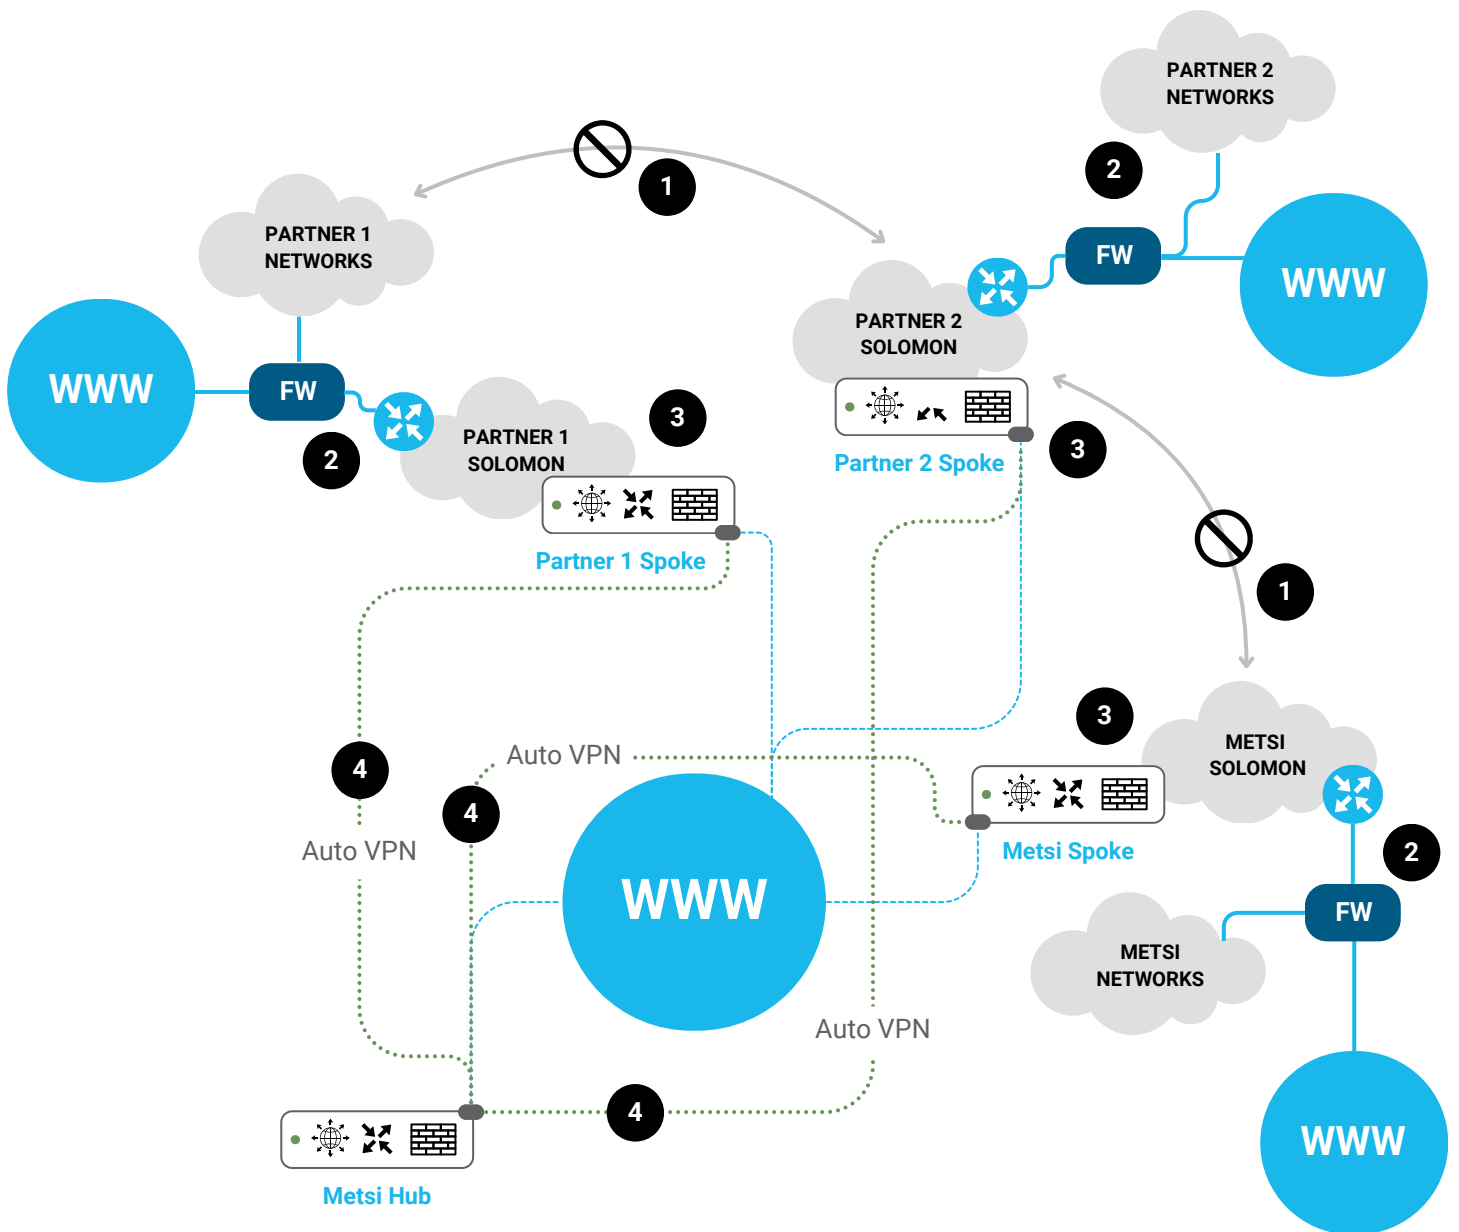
PARTNER 2 NETWORKS

2

1

PARTNER 1 NETWORKS

FW

WWW

PARTNER 2 SOLOMON

WWW

FW

3

2

PARTNER 1 SOLOMON

Partner 2 Spoke

3

Partner 1 Spoke

1

3

4

Auto VPN

METSI SOLOMON

4

Metsi Spoke

Auto VPN

WWW

2

FW

METSI NETWORKS

Auto VPN

4

WWW

Metsi Hub